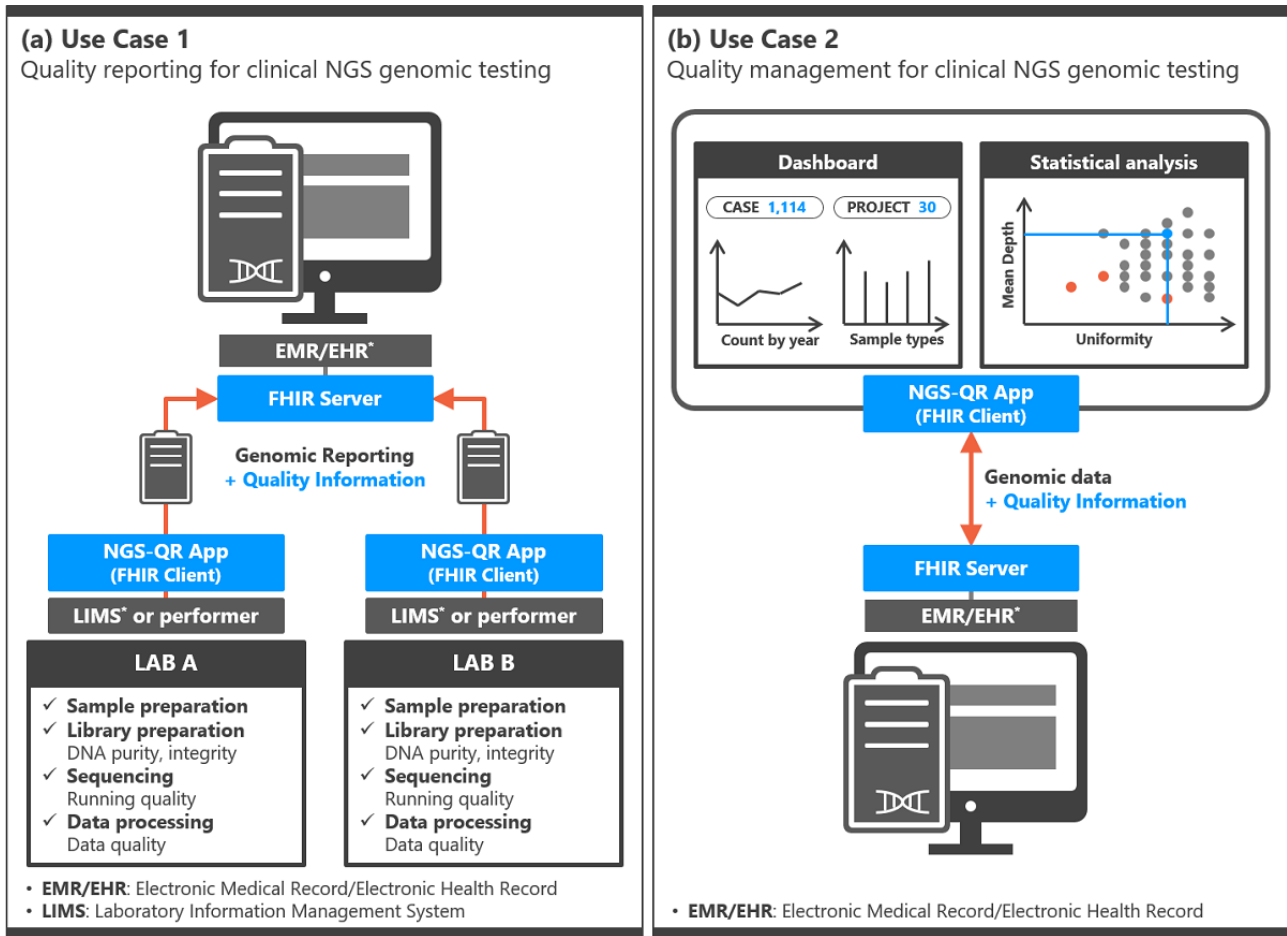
(a) Use Case 1
Quality reporting for clinical NGS genomic testing

EMR/EHR*

FHIR Server

Genomic Reporting
+ Quality Information

NGS-QR App
(FHIR Client)

LIMS* or performer

NGS-QR App
(FHIR Client)

LIMS* or performer

LAB A
✓ Sample preparation
✓ Library preparation
DNA purity, integrity
✓ Sequencing
Running quality
✓ Data processing
Data quality

LAB B
✓ Sample preparation
✓ Library preparation
DNA purity, integrity
✓ Sequencing
Running quality
✓ Data processing
Data quality

• EMR/EHR: Electronic Medical Record/Electronic Health Record
• LIMS: Laboratory Information Management System

(b) Use Case 2
Quality management for clinical NGS genomic testing

Dashboard
CASE 1,114
PROJECT 30
Count by year
Sample types

Statistical analysis
Mean Depth
Uniformity

NGS-QR App
(FHIR Client)

Genomic data
+ Quality Information

FHIR Server

EMR/EHR*

• EMR/EHR: Electronic Medical Record/Electronic Health Record